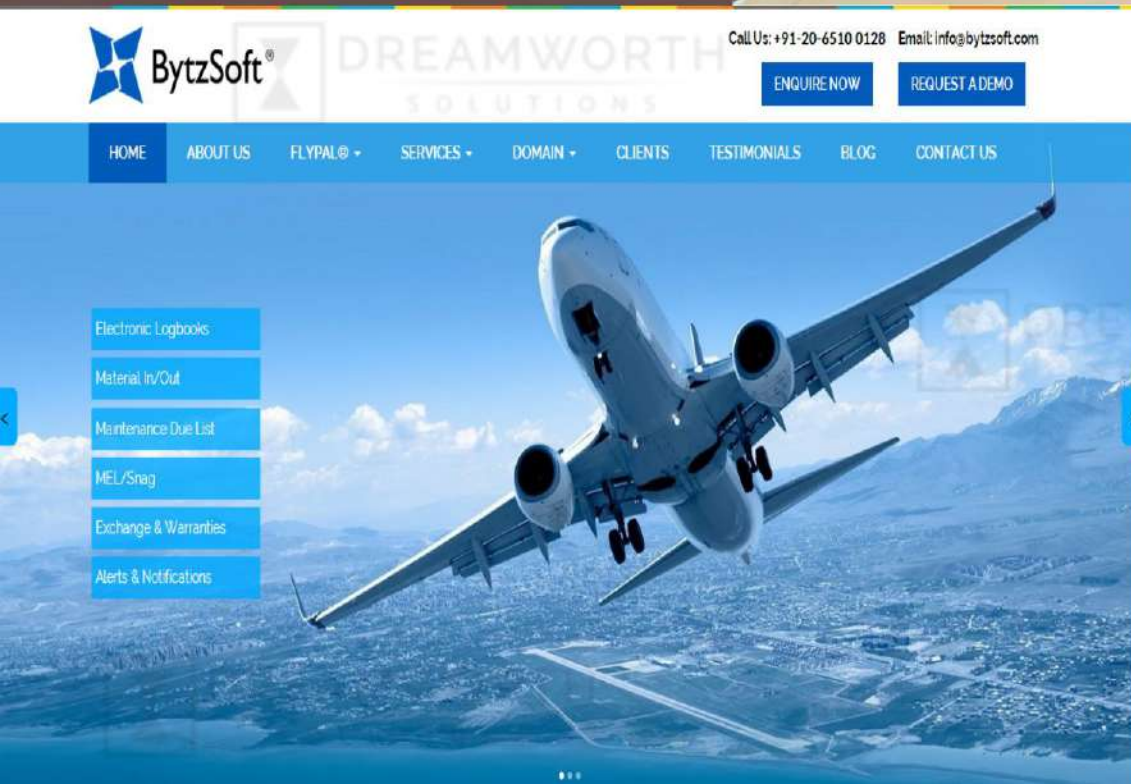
BytzSoft®

DREAMWORTH
SOLUTIONS

Call Us: +91-20-6510 0128 Email: info@bytzsoft.com

ENQUIRE NOW

REQUEST A DEMO

HOME ABOUT US FLYPAL® SERVICES DOMAIN CLIENTS TESTIMONIALS BLOG CONTACT US

Electronic Logbooks
Material In/Out
Maintenance Due List
MEL/Snag
Exchange & Warranties
Alerts & Notifications